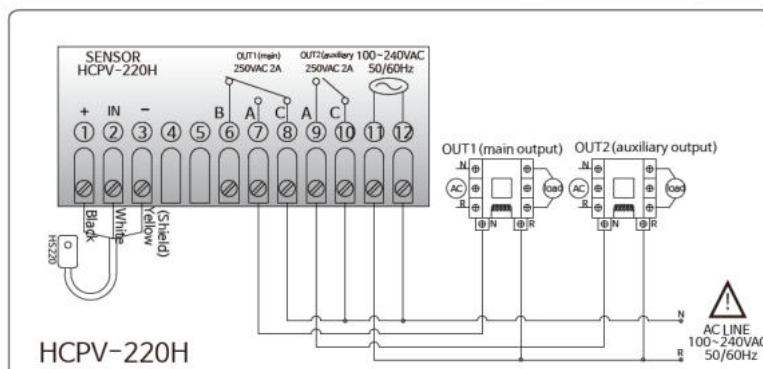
SENSOR
HCPV-220H

OUT1(main)
250VAC 2A

OUT2(auxiliary)
250VAC 2A

100~240VAC
50/60Hz

+ IN −

① ② ③ ④ ⑤ ⑥ ⑦ ⑧ ⑨ ⑩ ⑪ ⑫

B A C A C

Black White Yellow (Shield)

HS220

OUT1 (main output)

OUT2 (auxiliary output)

N
AC
load
R
N R

N
AC
load
R
N R

N
R

AC LINE
100~240VAC
50/60Hz

HCPV-220H